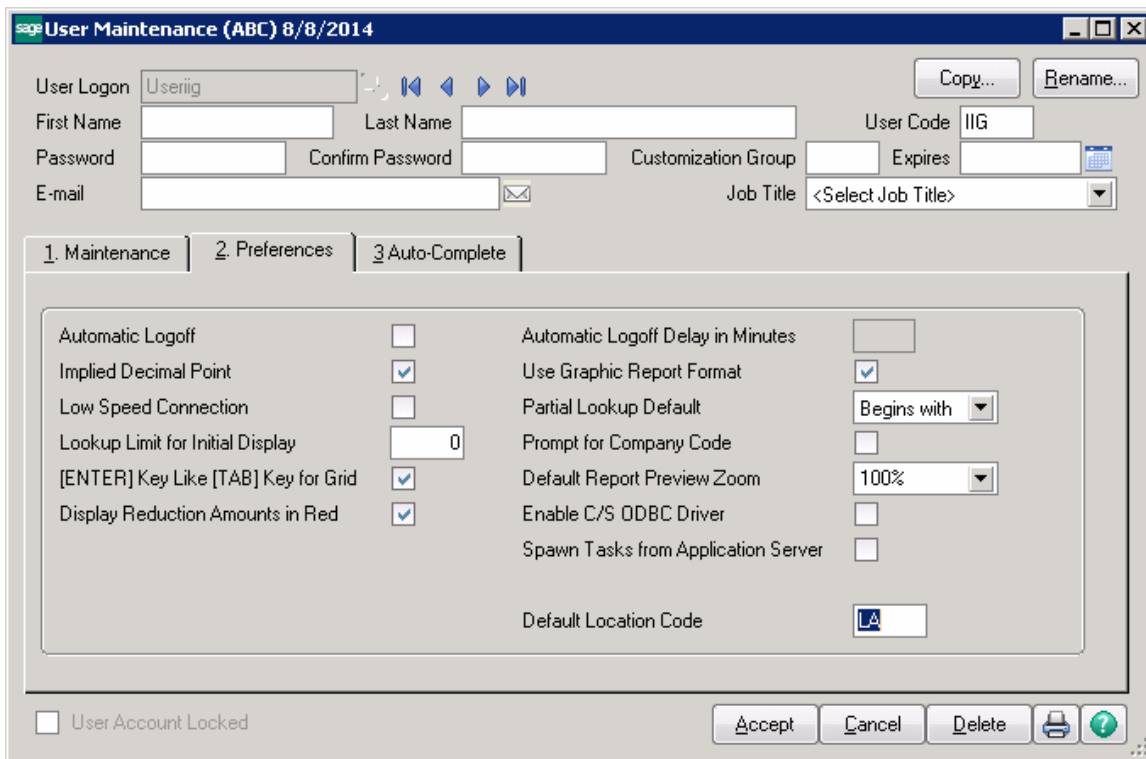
sage User Maintenance (ABC) 8/8/2014

User Logon Useriig

Copy... Rename...

First Name
Last Name
User Code IIG
Password
Confirm Password
Customization Group
Expires
E-mail
Job Title <Select Job Title>

1. Maintenance
2. Preferences
3 Auto-Complete

Automatic Logoff
Implied Decimal Point
Low Speed Connection
Lookup Limit for Initial Display 0
[ENTER] Key Like [TAB] Key for Grid
Display Reduction Amounts in Red

Automatic Logoff Delay in Minutes
Use Graphic Report Format
Partial Lookup Default Begins with
Prompt for Company Code
Default Report Preview Zoom 100%
Enable C/S ODBC Driver
Spawn Tasks from Application Server

Default Location Code LA

User Account Locked

Accept Cancel Delete